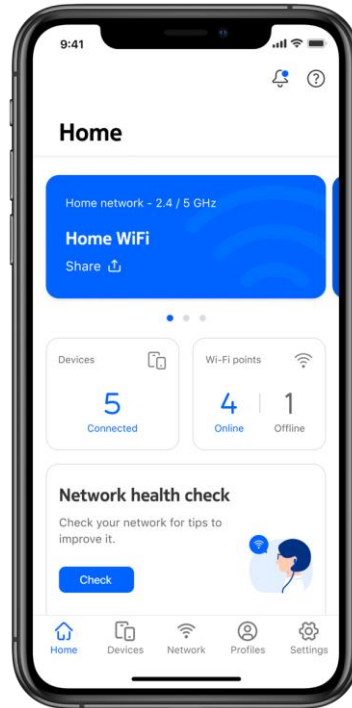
9:41

Home

Home network - 2.4 / 5 GHz

Home WiFi

Share

Devices

5

Connected

Wi-Fi points

4

Online

1

Offline

Network health check

Check your network for tips to improve it.

Check

Home Devices Network Profiles Settings